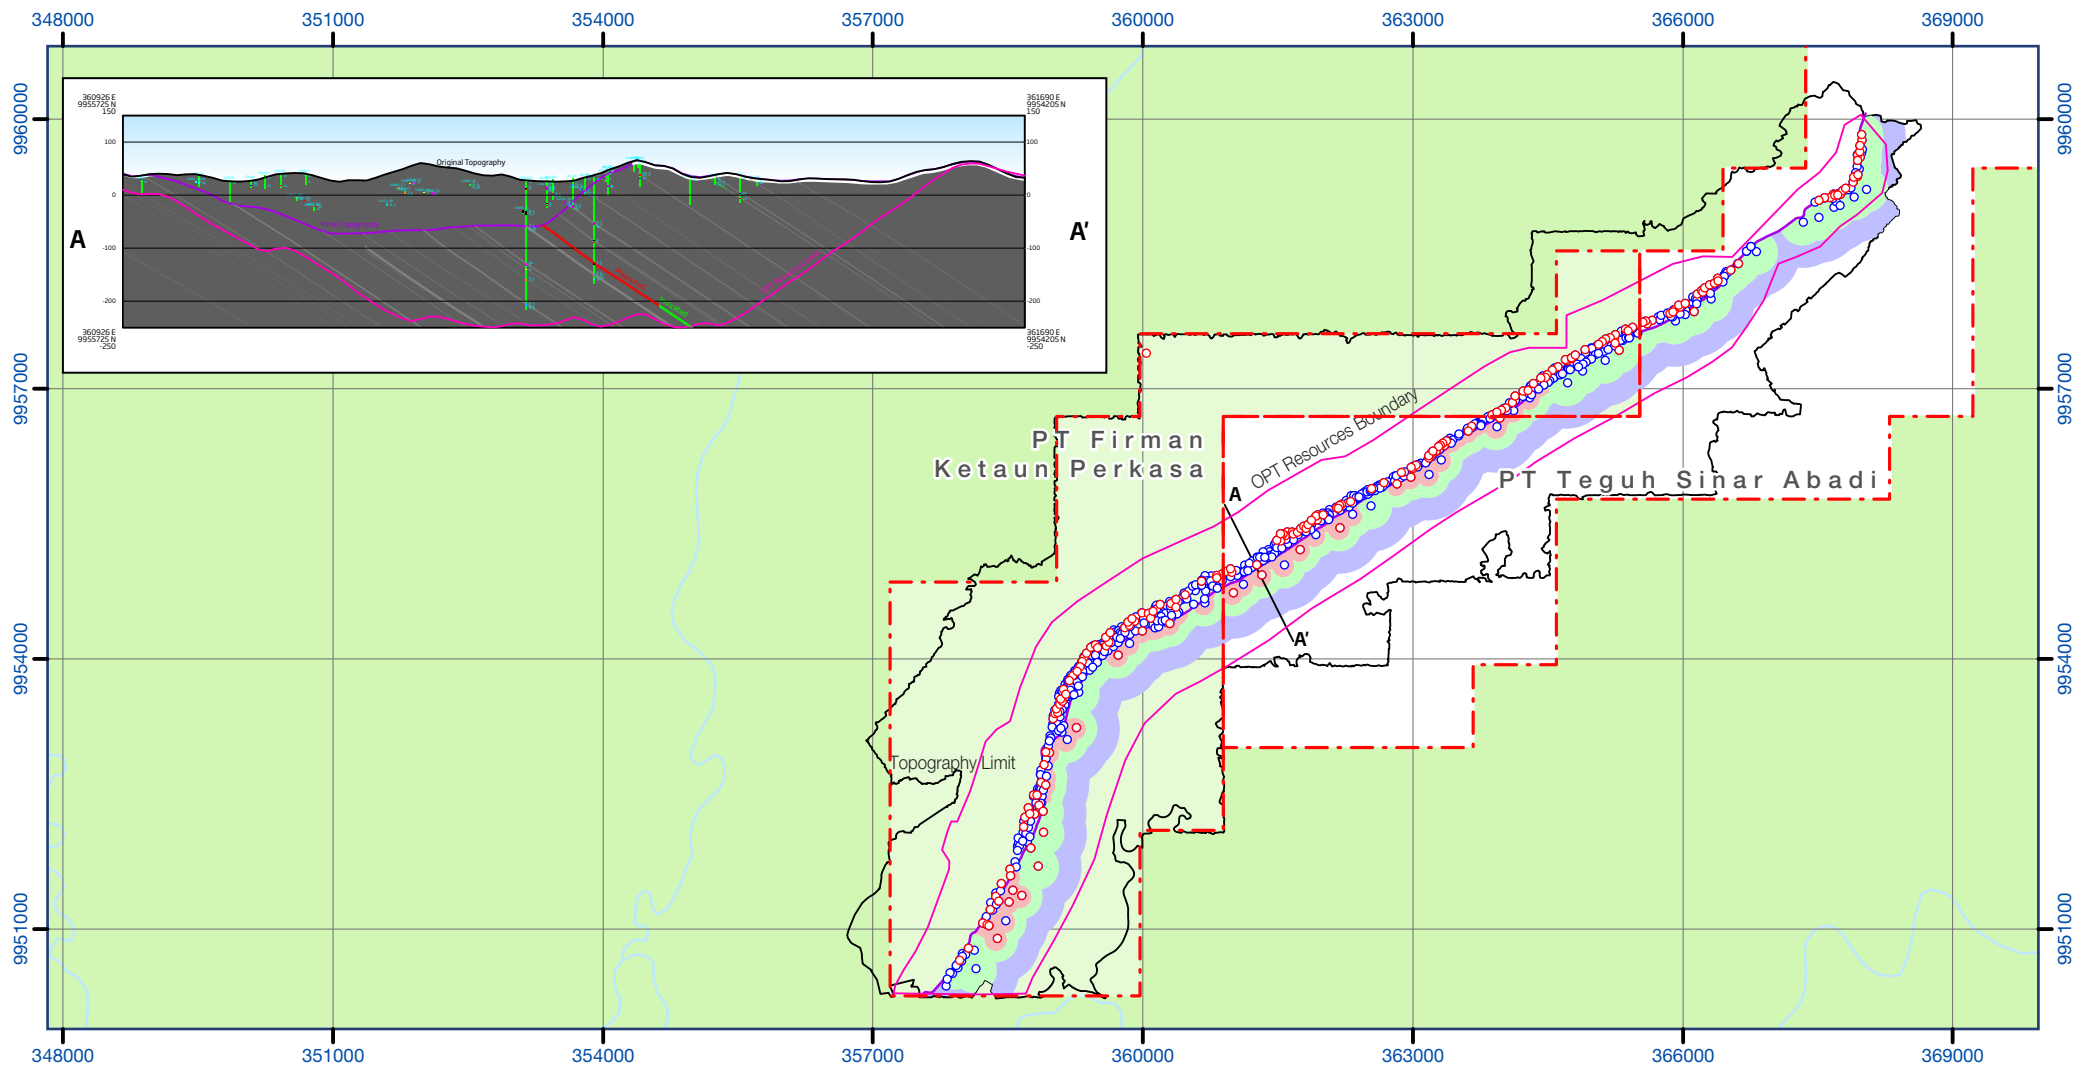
348000
351000
354000
357000
360000
363000
366000
369000

9960000
9957000
9954000
9951000

9960000
9957000
9954000
9951000

360926 E
9955725 N
150

361690 E
9954205 N
150

100
0
-100
-200

100
0
-100
-200

Original Topography

A
A'

360926 E
9955725 N
-250

361690 E
9954205 N
-250

PT Firman Ketaun Perkasa

OPT Resources Boundary

A

PT Teguh Sinar Abadi

A'

Topography Limit

348000
351000
354000
357000
360000
363000
366000
369000